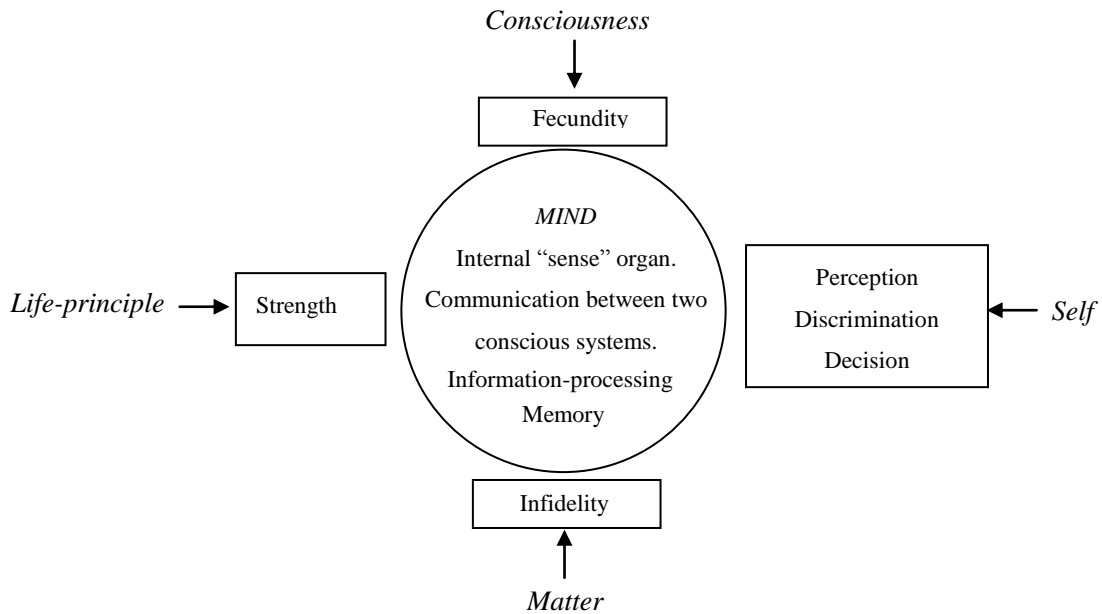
Consciousness

Fecundity

Life-principle

Strength

MIND

Internal "sense" organ.

Communication between two conscious systems.

Information-processing

Memory

Perception

Discrimination

Decision

Self

Infidelity

Matter